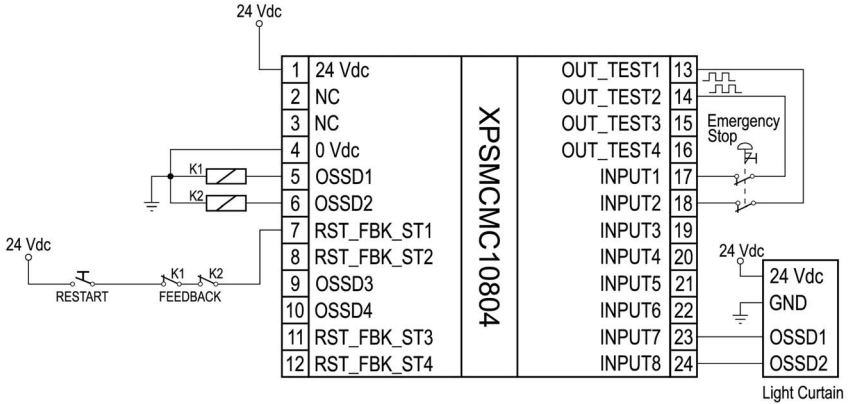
24 Vdc

1 24 Vdc
2 NC
3 NC
4 0 Vdc
5 OSSD1
6 OSSD2
7 RST_FBK_ST1
8 RST_FBK_ST2
9 OSSD3
10 OSSD4
11 RST_FBK_ST3
12 RST_FBK_ST4

K1
K2

24 Vdc
RESTART
K1 K2
FEEDBACK

XPSMCMC10804

OUT_TEST1 13
OUT_TEST2 14
OUT_TEST3 15
OUT_TEST4 16
INPUT1 17
INPUT2 18
INPUT3 19
INPUT4 20
INPUT5 21
INPUT6 22
INPUT7 23
INPUT8 24

Emergency Stop

24 Vdc
24 Vdc
GND
OSSD1
OSSD2
Light Curtain